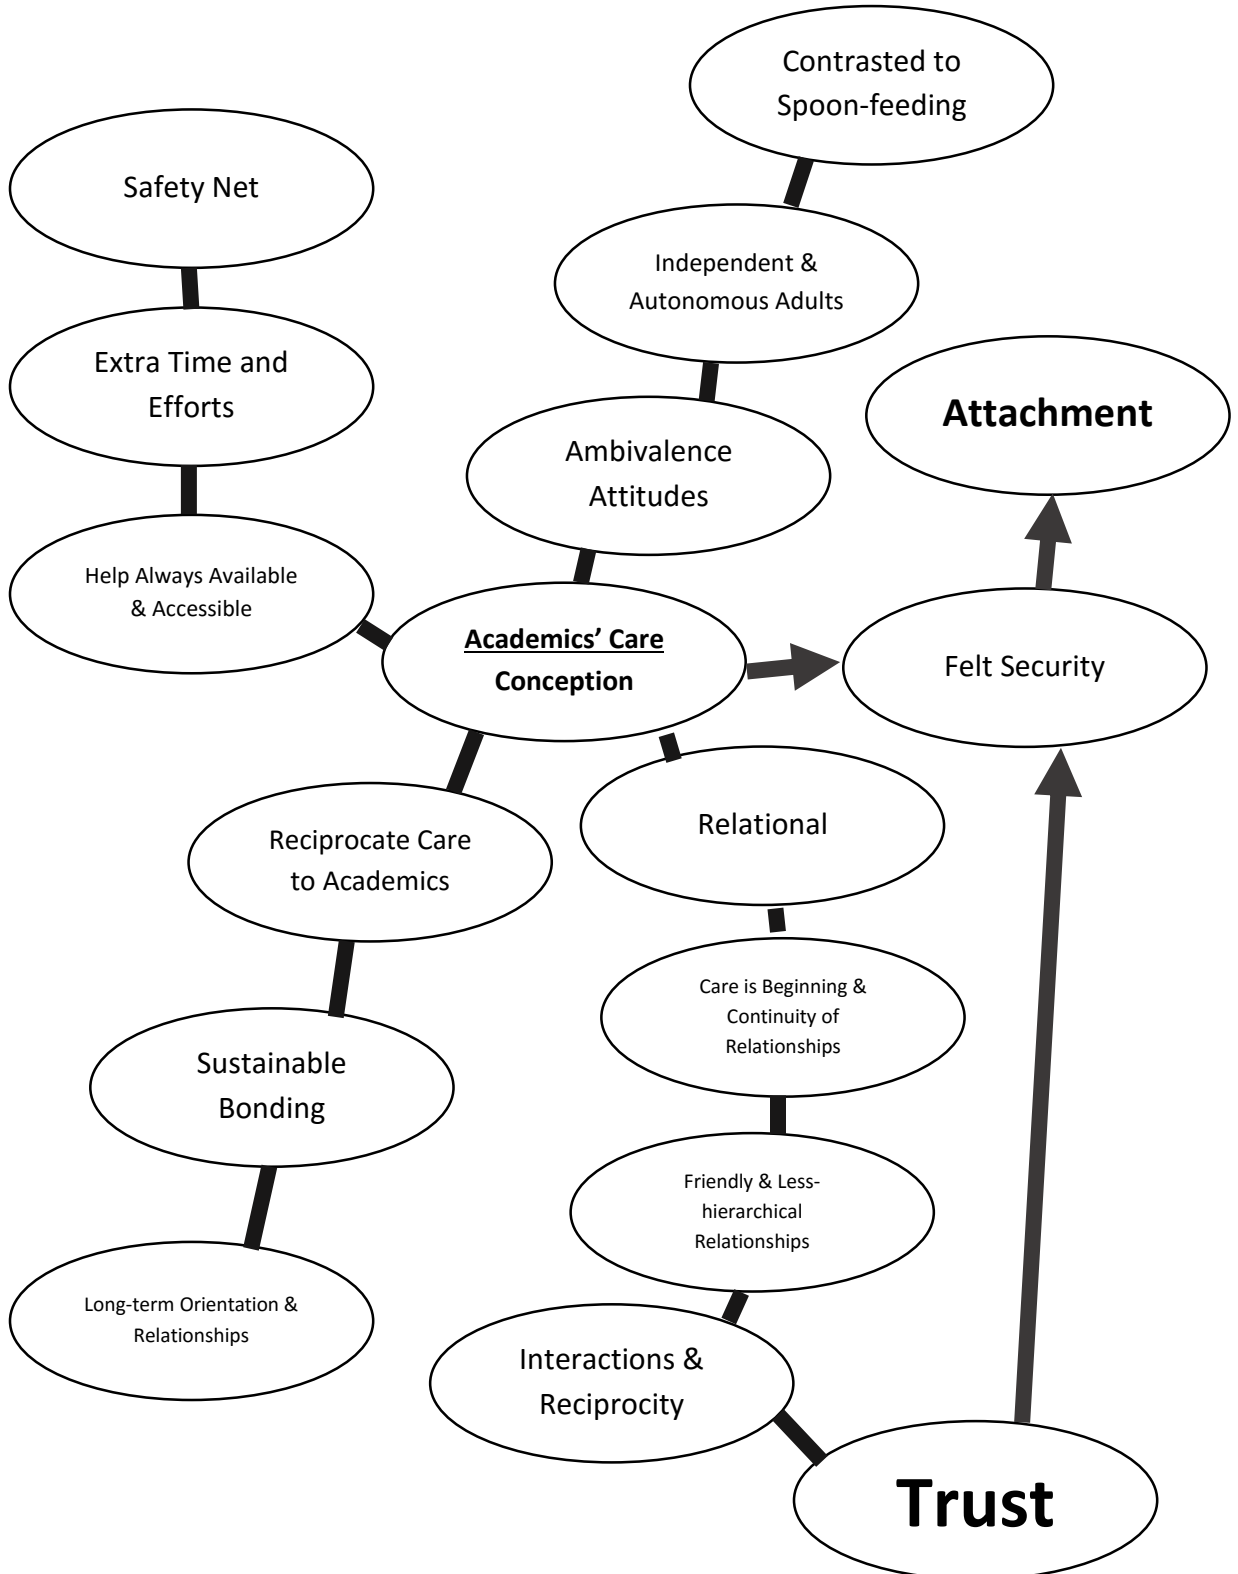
Contrasted to Spoon-feeding

Safety Net

Independent & Autonomous Adults

Extra Time and Efforts

Attachment

Ambivalence Attitudes

Help Always Available & Accessible

Academics' Care Conception

Felt Security

Relational

Reciprocate Care to Academics

Care is Beginning & Continuity of Relationships

Sustainable Bonding

Friendly & Less-hierarchical Relationships

Long-term Orientation & Relationships

Interactions & Reciprocity

Trust